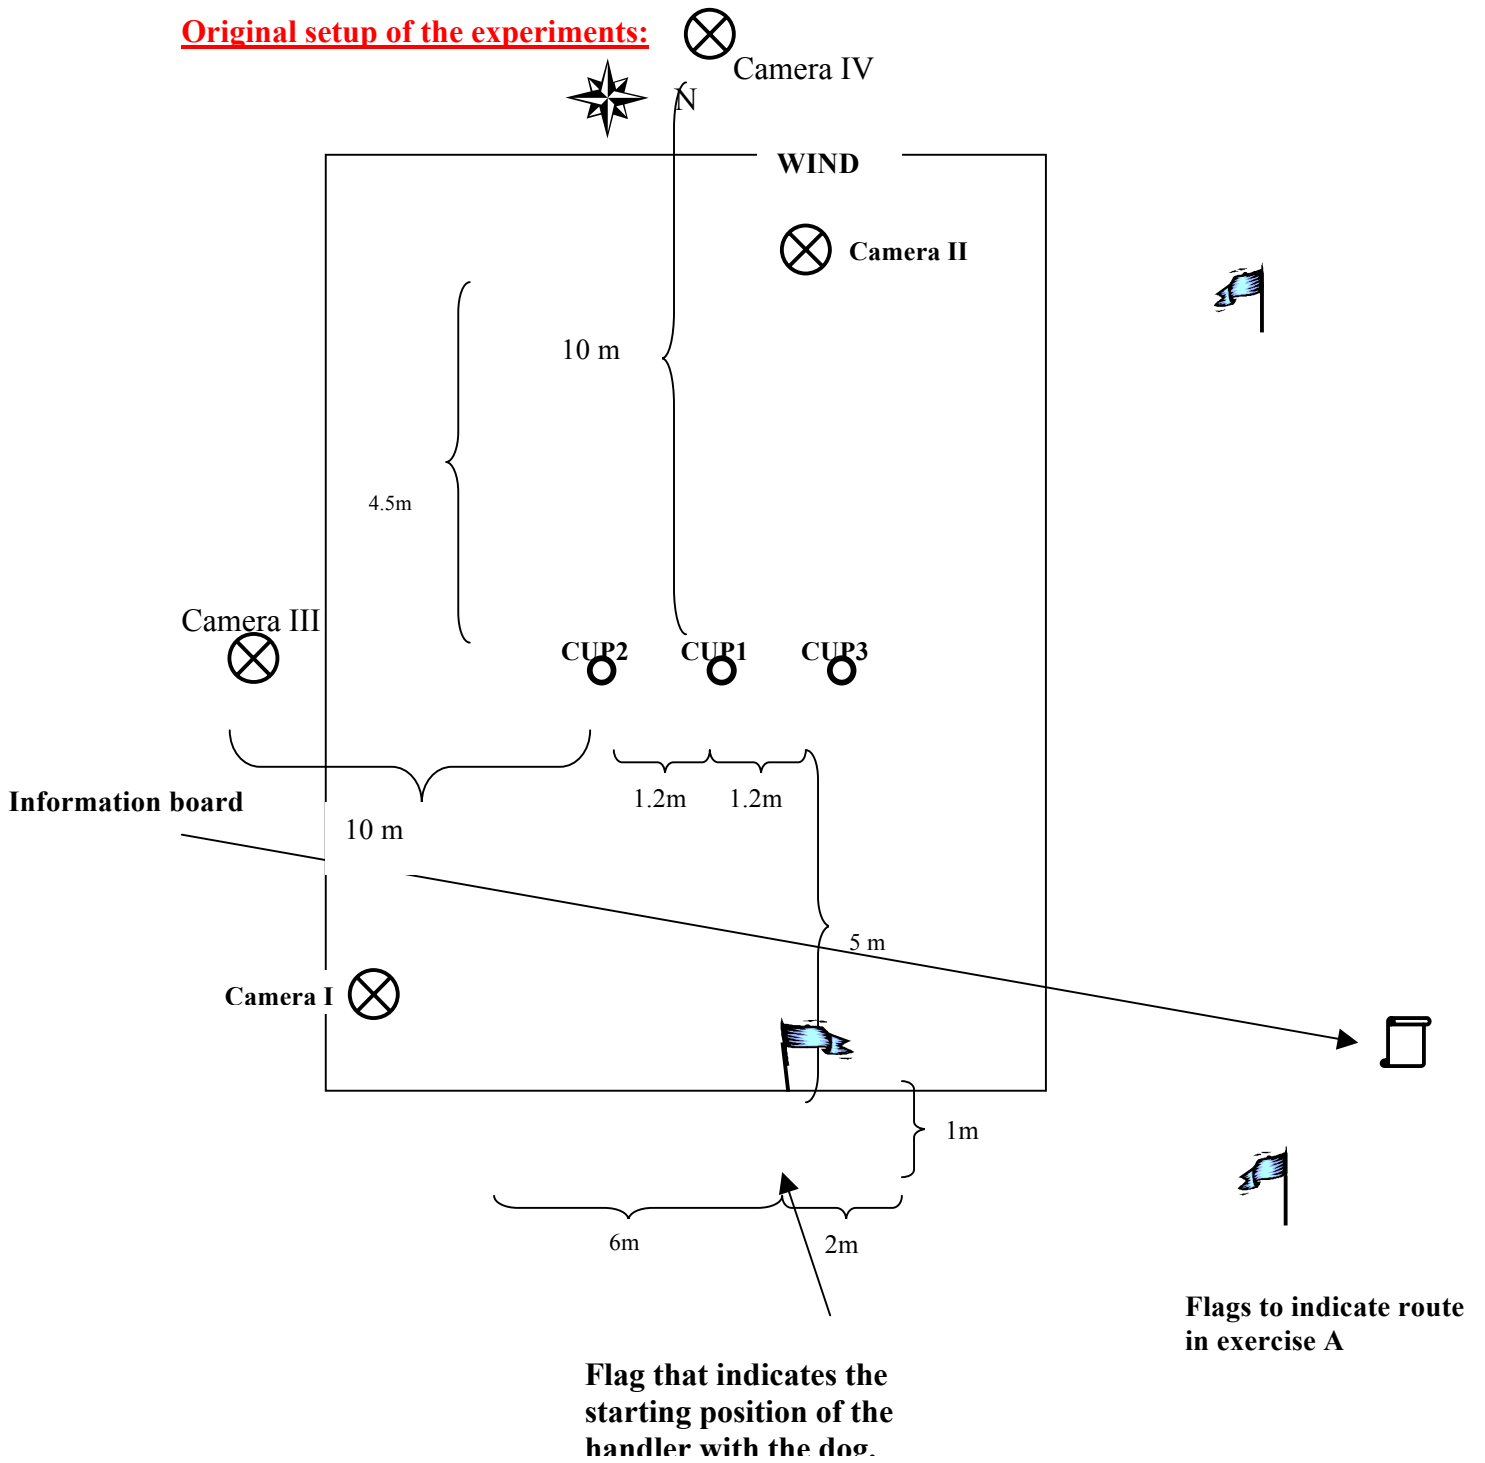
Original setup of the experiments:

Camera IV

N

WIND

Camera II

10 m

4.5m

Camera III

CUP2 CUP1 CUP3

1.2m 1.2m

Information board

10 m

5 m

Camera I

1m

6m

2m

Flags to indicate route in exercise A

Flag that indicates the starting position of the handler with the dog.